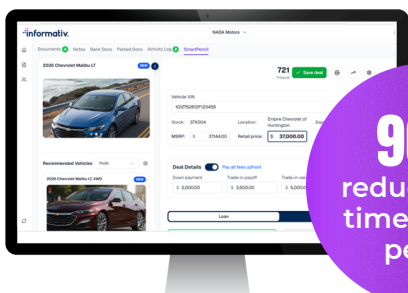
informativ.

NADA Motors

Documents 4 Notes Bank Docs Parked Docs Activity Log 2 SmartPencil

2020 Chevrolet Malibu LT NEW

721 Product

Save deal

Vehicle VIN
1G1ZT52812F123456

Stock: 37K004 Location: Empire Chevrolet of Huntington

MSRP: $ 37044.00 Retail price: $ 37,000.00

Recommended Vehicles Profit

2020 Chevrolet Malibu LT, AWD NEW

Deal Details Pay all fees upfront

Down payment $ 20,000.00
Trade on payoff $ 5,000.00
Trade on cas

Loan

9
reduc
time
pe